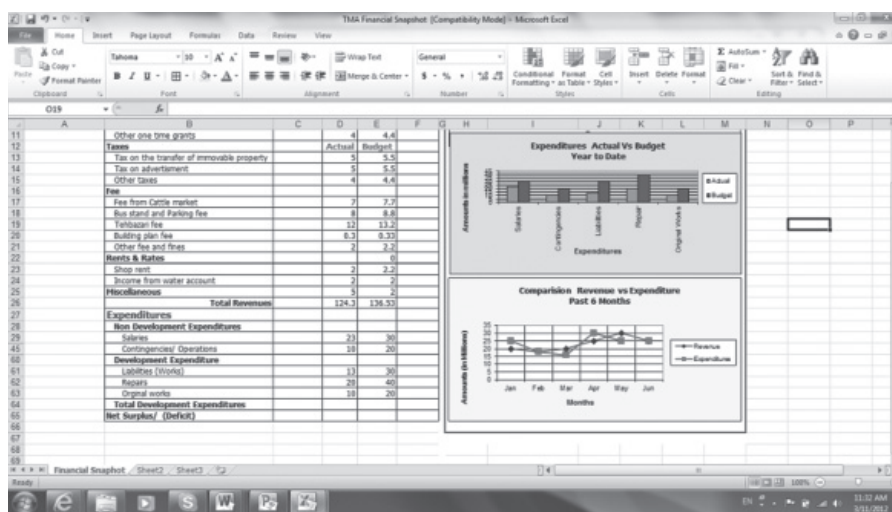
TMA Financial Snapshot [Compatibility Mode] - Microsoft Excel

File Home Insert Page Layout Formulas Data Review View

Cut Copy Format Painter Paste Clipboard Tahoma 10 Font Alignment Wrap Text Merge & Center General Number Conditional Formatting Format as Table Cell Styles Styles Insert Delete Format Cells AutoSum Fill Clear Sort & Filter Find & Select Editing

O19

| | A | B | C | D | E |
|---|---|---|---|---|---|
| 11 | | Other one time grants | | 4 | 4.4 |
| 12 | | Taxes | | Actual | Budget |
| 13 | | Tax on the transfer of immovable property | | 5 | 5.5 |
| 14 | | Tax on advertisement | | 5 | 5.5 |
| 15 | | Other taxes | | 4 | 4.4 |
| 16 | | Fee | | | |
| 17 | | Fee from Cattle market | | 7 | 7.7 |
| 18 | | Bus stand and Parking fee | | 8 | 8.8 |
| 19 | | Tehbazari fee | | 12 | 13.2 |
| 20 | | Building plan fee | | 0.3 | 0.33 |
| 21 | | Other fee and fines | | 2 | 2.2 |
| 22 | | Rents & Rates | | | 0 |
| 23 | | Shop rent | | 2 | 2.2 |
| 24 | | Income from water account | | 2 | 2 |
| 25 | | Miscellaneous | | 5 | 2 |
| 26 | | Total Revenues | | 124.3 | 136.53 |
| 27 | | Expenditures | | | |
| 28 | | Non Development Expenditures | | | |
| 29 | | Salaries | | 23 | 30 |
| 45 | | Contingencies/ Operations | | 10 | 20 |
| 60 | | Development Expenditure | | | |
| 61 | | Liabilities (Works) | | 13 | 30 |
| 62 | | Repairs | | 20 | 40 |
| 63 | | Orginal works | | 10 | 20 |
| 64 | | Total Development Expenditures | | | |
| 65 | | Net Surplus/ (Deficit) | | | |

Expenditures Actual Vs Budget
Year to Date
Amounts in millions
Salaries Contingencies Liabilities Repair Orginal Works
Expenditures
Actual
Budget

Comparision Revenue vs Expenditure
Past 6 Months
Amounts (in Millions)
Jan Feb Mar Apr May Jun
Months
Revenue
Expenditure

Financial Snapshot Sheet2 Sheet3
Ready 100%
11:32 AM